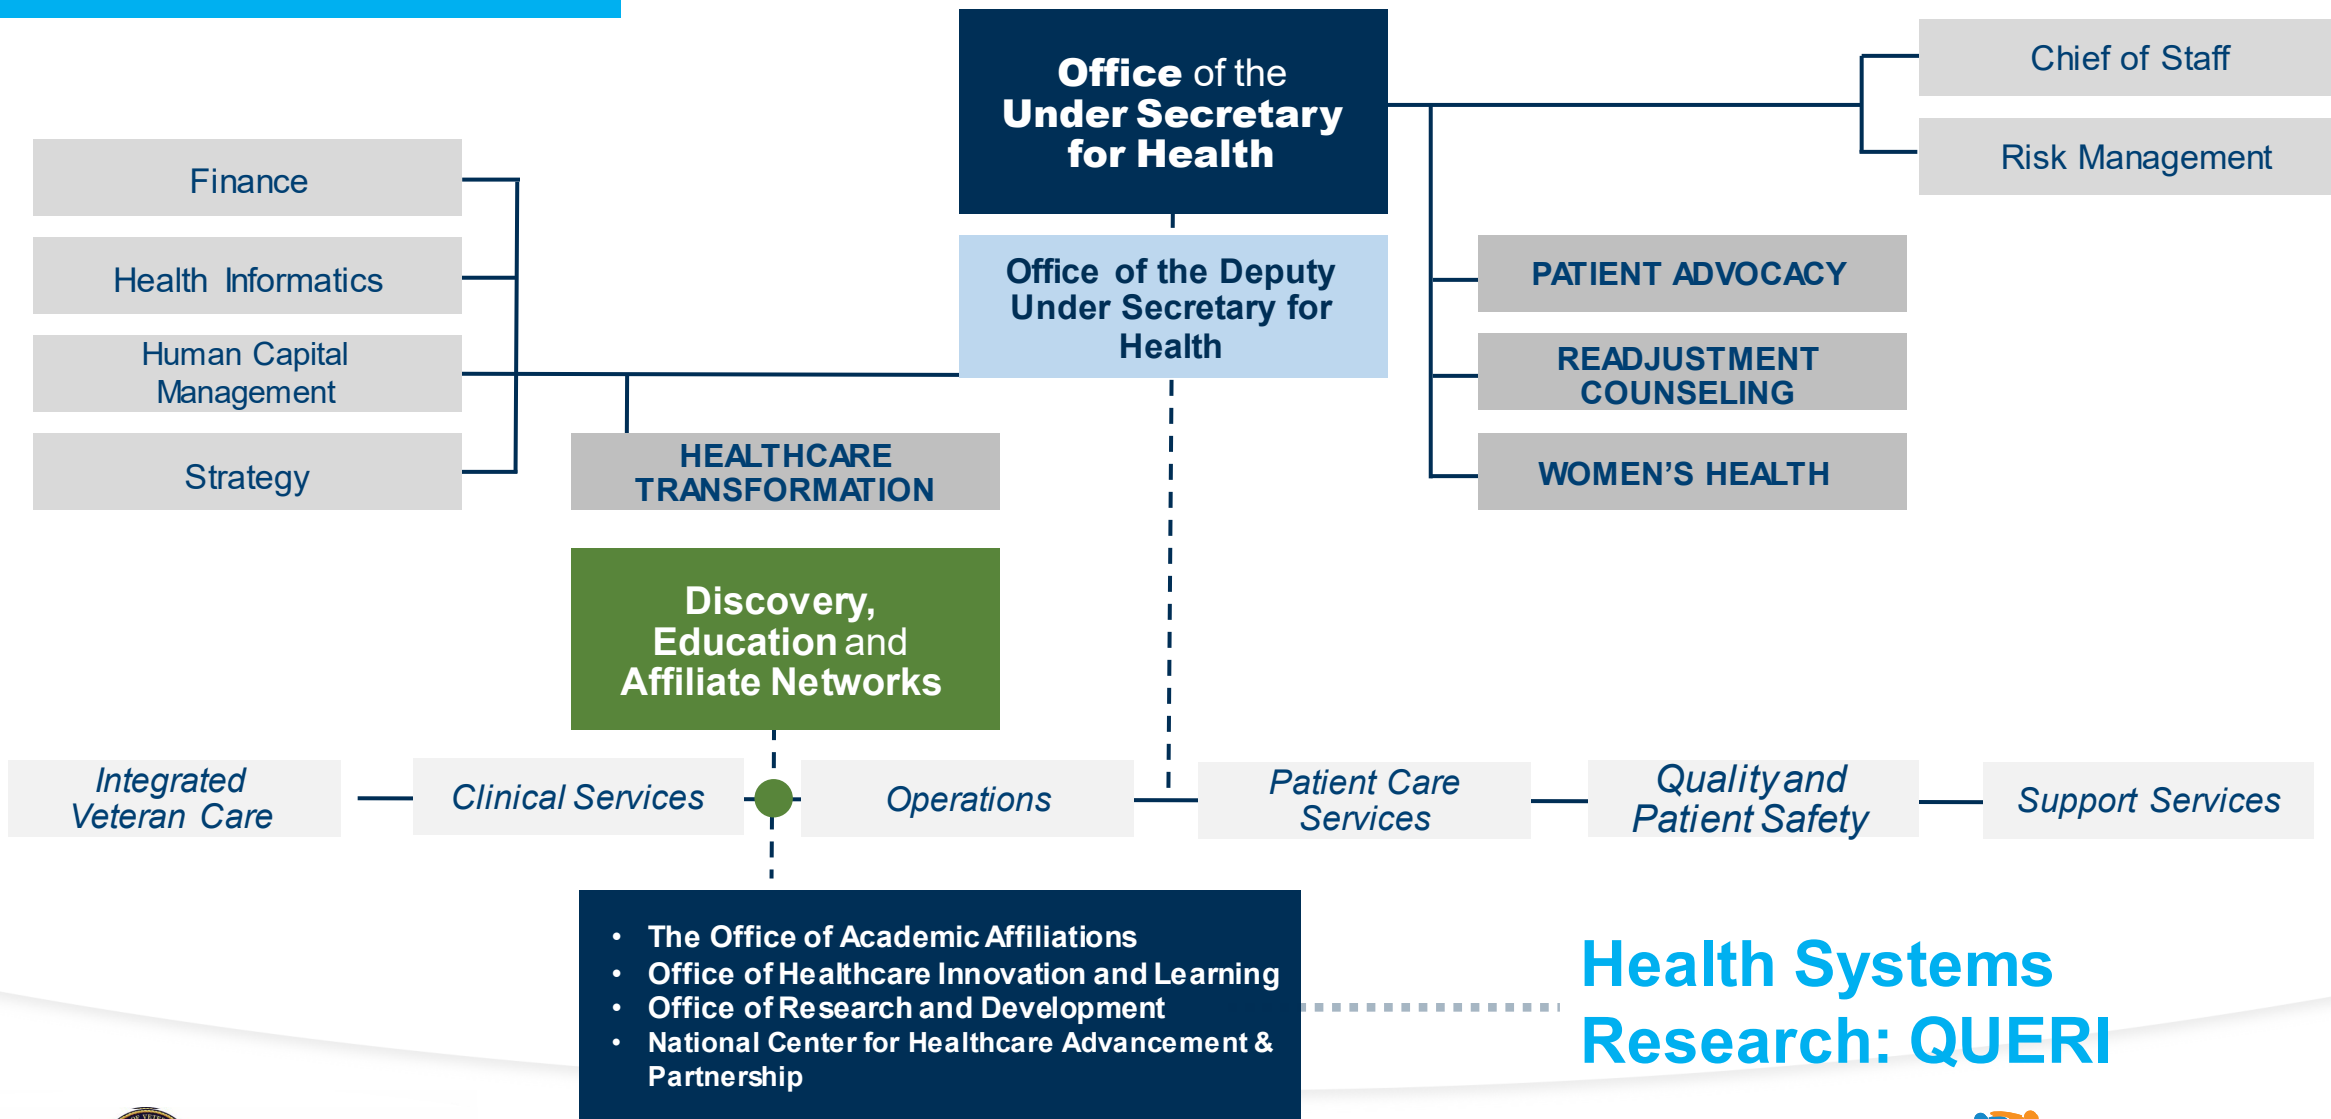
Office of the Under Secretary for Health

Chief of Staff

Risk Management

Finance

Health Informatics

Human Capital Management

Strategy

Office of the Deputy Under Secretary for Health

PATIENT ADVOCACY

READJUSTMENT COUNSELING

WOMEN'S HEALTH

HEALTHCARE TRANSFORMATION

Discovery, Education and Affiliate Networks

Integrated Veteran Care

Clinical Services

Operations

Patient Care Services

Quality and Patient Safety

Support Services

- The Office of Academic Affiliations
- Office of Healthcare Innovation and Learning
- Office of Research and Development
- National Center for Healthcare Advancement & Partnership

Health Systems Research: QUERI